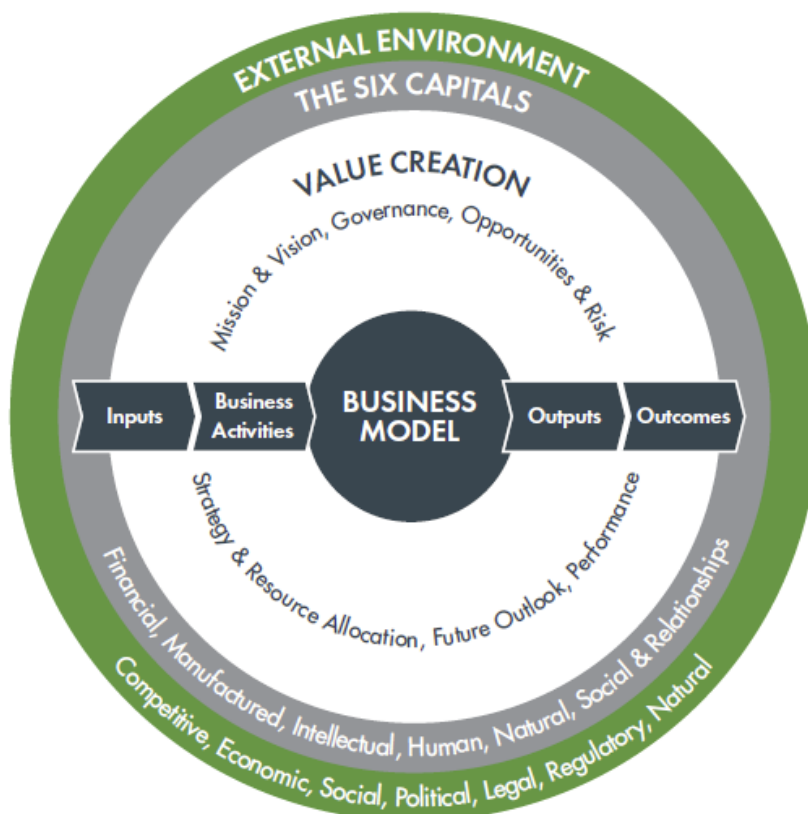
EXTERNAL ENVIRONMENT
THE SIX CAPITALS
VALUE CREATION
Mission & Vision, Governance, Opportunities & Risk
Inputs
Business Activities
BUSINESS MODEL
Outputs
Outcomes
Strategy & Resource Allocation, Future Outlook, Performance
Financial, Manufactured, Intellectual, Human, Natural, Social & Relationships
Competitive, Economic, Social, Political, Legal, Regulatory, Natural